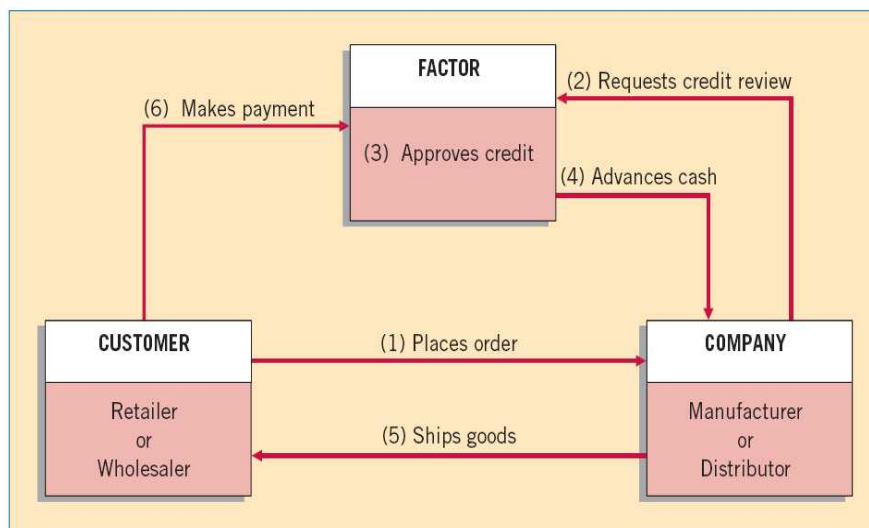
FACTOR

(2) Requests credit review

(6) Makes payment

(3) Approves credit

(4) Advances cash

CUSTOMER

(1) Places order

COMPANY

Retailer or Wholesaler

(5) Ships goods

Manufacturer or Distributor